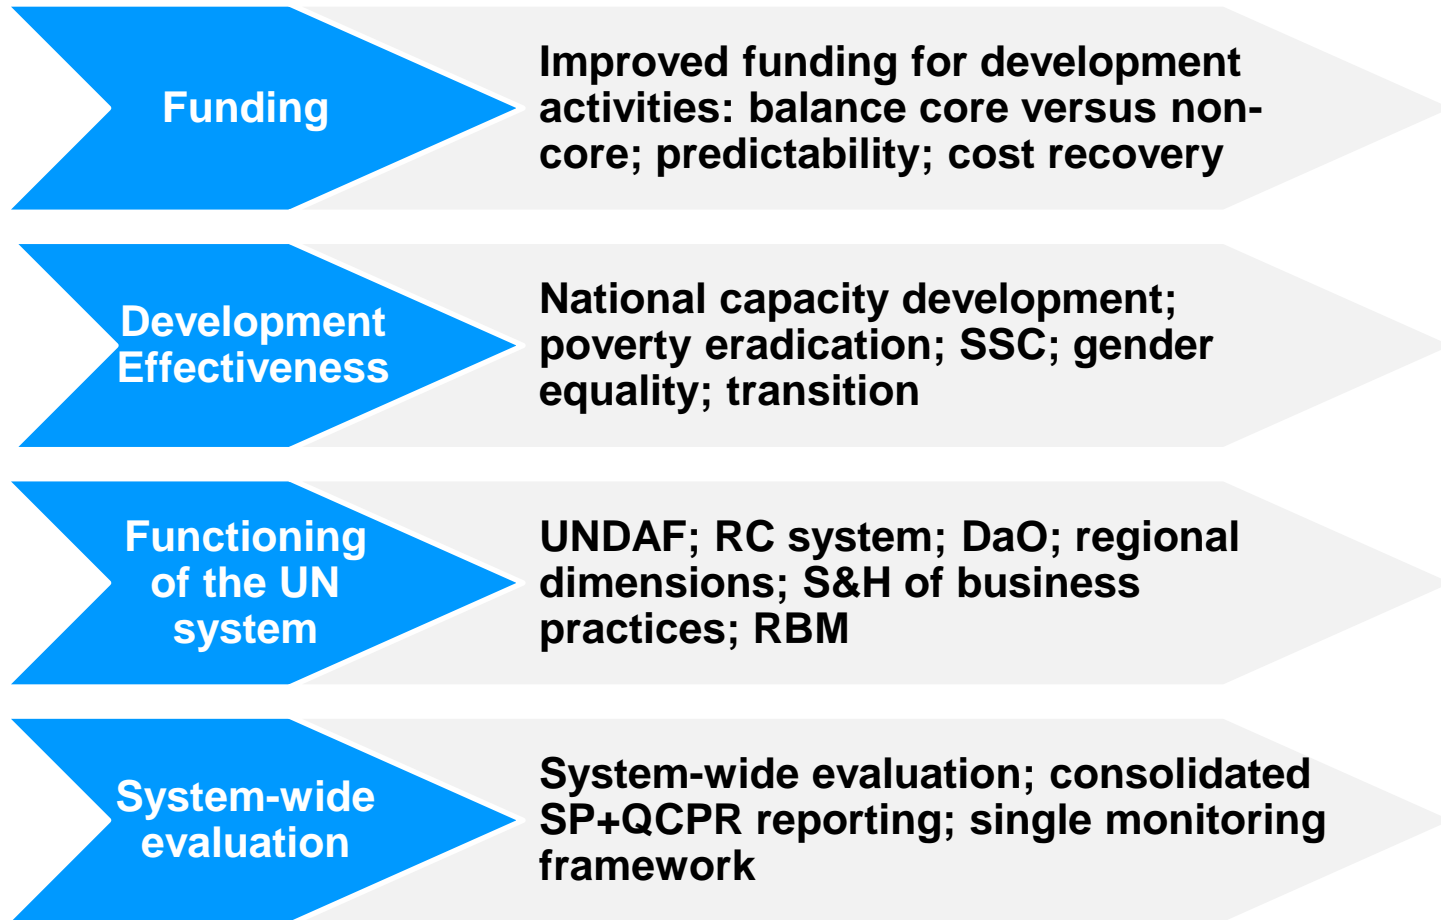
Funding

Improved funding for development activities: balance core versus non-core; predictability; cost recovery

Development Effectiveness

National capacity development; poverty eradication; SSC; gender equality; transition

Functioning of the UN system

UNDAF; RC system; DaO; regional dimensions; S&H of business practices; RBM

System-wide evaluation

System-wide evaluation; consolidated SP+QCPR reporting; single monitoring framework